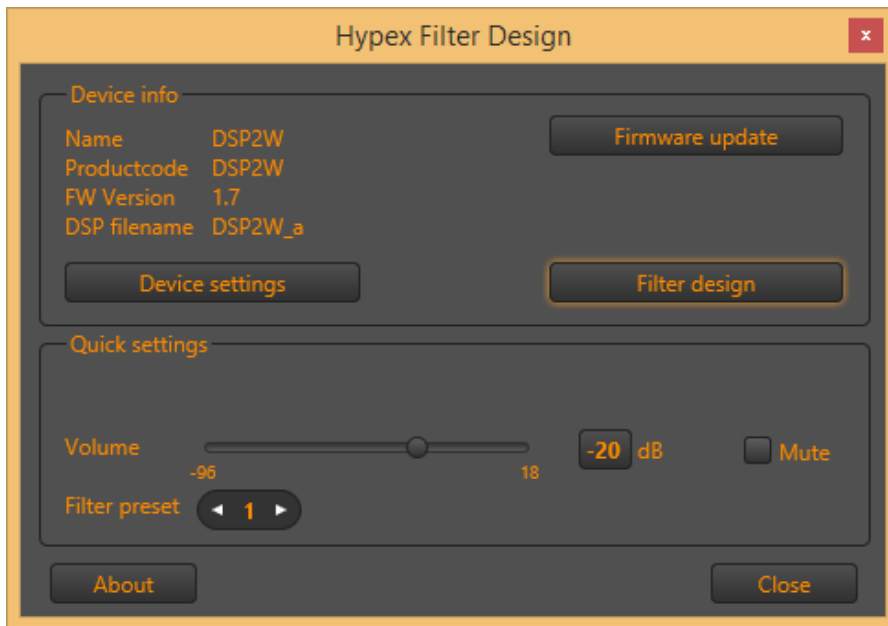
Hypex Filter Design

x

Device info

Name DSP2W
Productcode DSP2W
FW Version 1.7
DSP filename DSP2W_a

Firmware update

Device settings

Filter design

Quick settings

Volume

-96

18

-20 dB

Mute

Filter preset

◄ 1 ►

About

Close